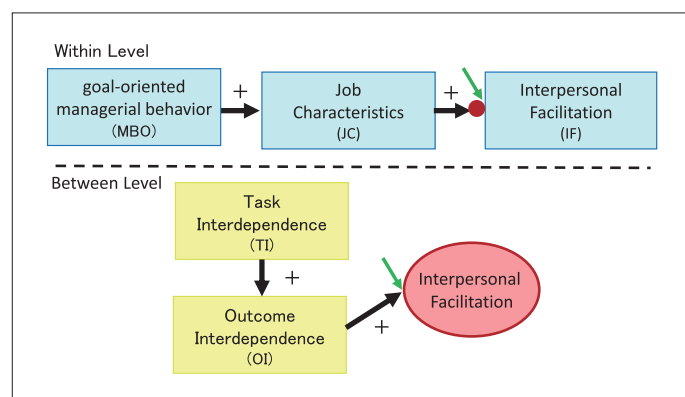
Within Level

goal-oriented managerial behavior (MBO)

+

Job Characteristics (JC)

+

Interpersonal Facilitation (IF)

Between Level

Task Interdependence (TI)

+

Outcome Interdependence (OI)

+

Interpersonal Facilitation